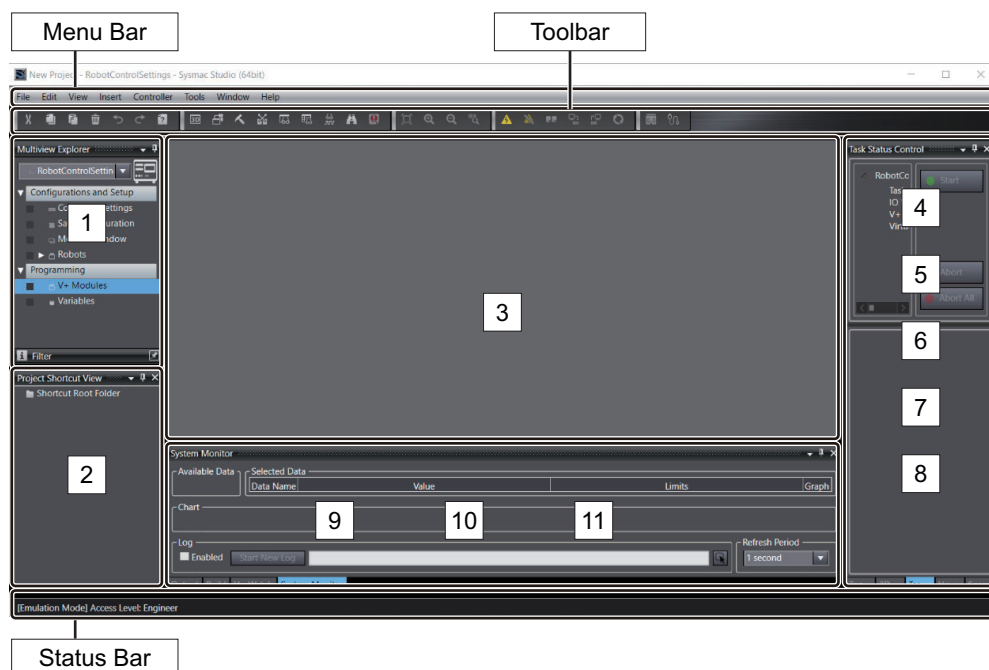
Menu Bar

Toolbar

New Project - RobotControlSettings - Sysmac Studio (64bit)

File Edit View Insert Controller Tools Window Help

Multiview Explorer

RobotControlSettin

▼ Configurations and Setup

Co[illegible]ettings

Sa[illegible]uration

M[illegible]ndow

▶ Robots

▼ Programming

V+ Modules

Variables

1

Filter

Project Shortcut View

Shortcut Root Folder

2

3

Task Status Control

RobotCo

Tas

IO

V+

Virtu

Start

4

5

Abort

Abort All

6

7

8

System Monitor

Available Data

Selected Data

| Data Name | Value | Limits | Graph |
|---|---|---|---|

Chart

9

10

11

Log

Enabled

Start New Log

Refresh Period

1 second

[Emulation Mode] Access Level: Engineer

Status Bar